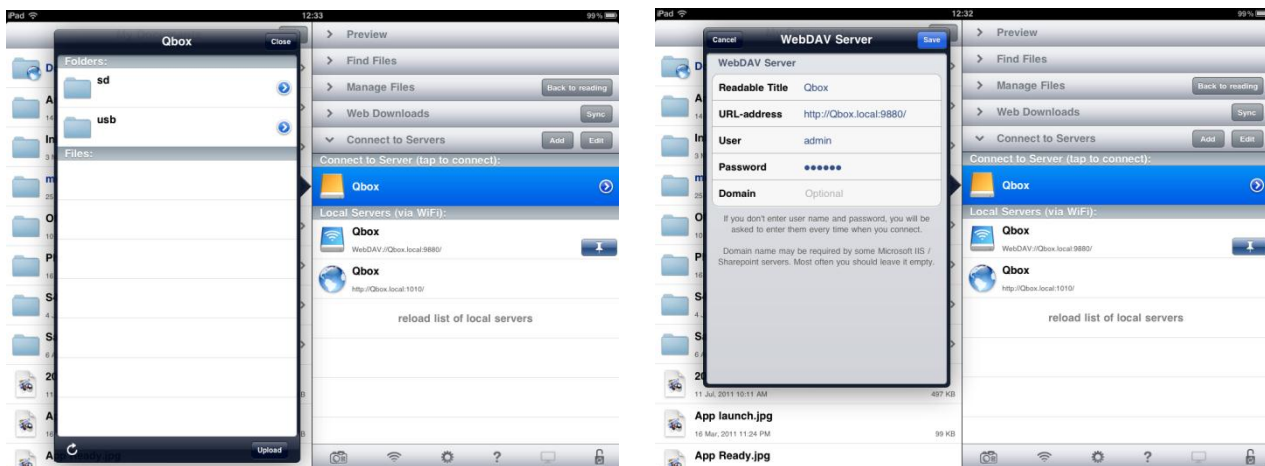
iPad
12:33
99%

Qbox
Close
Folders:
sd
usb
Files:
Upload

D
A
14
In
3
m
25
O
10
P
16
S
4
S
6
20
11
A
16
A

> Preview
> Find Files
> Manage Files
Back to reading
> Web Downloads
Sync
Connect to Servers
Add
Edit
Connect to Server (tap to connect):
Qbox
Local Servers (via WiFi):
Qbox
WebDAV://Qbox.local:9880/
Qbox
http://Qbox.local:1010/
reload list of local servers

iPad
12:32
99%

Cancel
WebDAV Server
Save
WebDAV Server
Readable Title Qbox
URL-address http://Qbox.local:9880/
User admin
Password ••••••
Domain Optional

If you don't enter user name and password, you will be asked to enter them every time when you connect.

Domain name may be required by some Microsoft IIS / Sharepoint servers. Most often you should leave it empty.

11 Jul, 2011 10:11 AM 497 KB
App launch.jpg
16 Mar, 2011 11:24 PM 99 KB
App Ready.jpg

> Preview
> Find Files
> Manage Files
Back to reading
> Web Downloads
Sync
Connect to Servers
Add
Edit
Connect to Server (tap to connect):
Qbox
Local Servers (via WiFi):
Qbox
WebDAV://Qbox.local:9880/
Qbox
http://Qbox.local:1010/
reload list of local servers